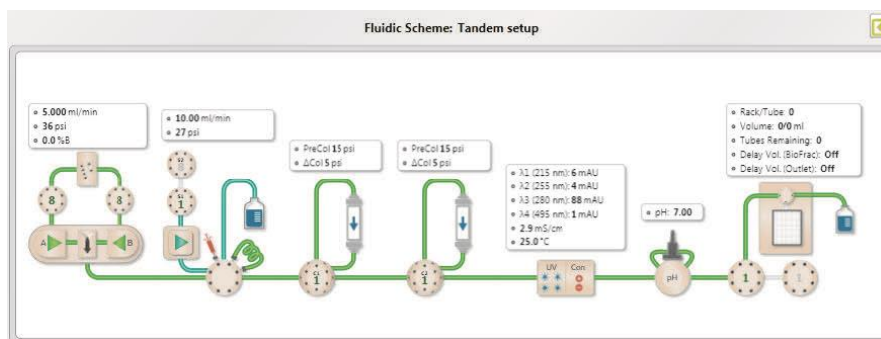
Fluidic Scheme: Tandem setup

• 5.000 ml/min
• 36 psi
• 0.0 %B

• 10.00 ml/min
• 27 psi

• PreCol 15 psi
• ΔCol 5 psi

• PreCol 15 psi
• ΔCol 5 psi

• λ1 (215 nm): 6 mAU
• λ2 (255 nm): 4 mAU
• λ3 (280 nm): 88 mAU
• λ4 (495 nm): 1 mAU
• 2.9 mS/cm
• 25.0 °C

• pH: 7.00

• Rack/Tube: 0
• Volume: 0/0 ml
• Tubes Remaining: 0
• Delay Vol. (BioFrac): Off
• Delay Vol. (Outlet): Off

8
8
A
B
1
1
1
1
UV
Con
pH
1